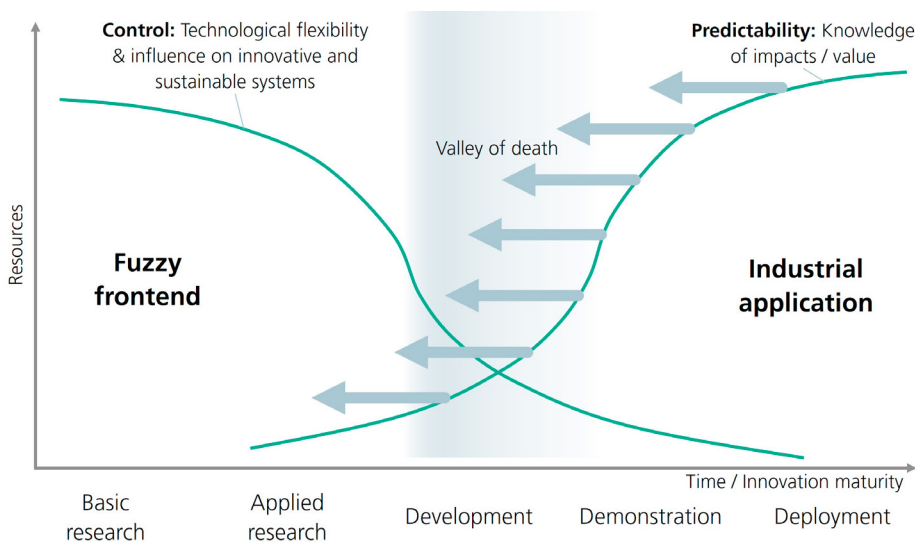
Control: Technological flexibility & influence on innovative and sustainable systems

Predictability: Knowledge of impacts / value

Valley of death

Resources

Fuzzy frontend

Industrial application

Time / Innovation maturity

Basic research

Applied research

Development

Demonstration

Deployment